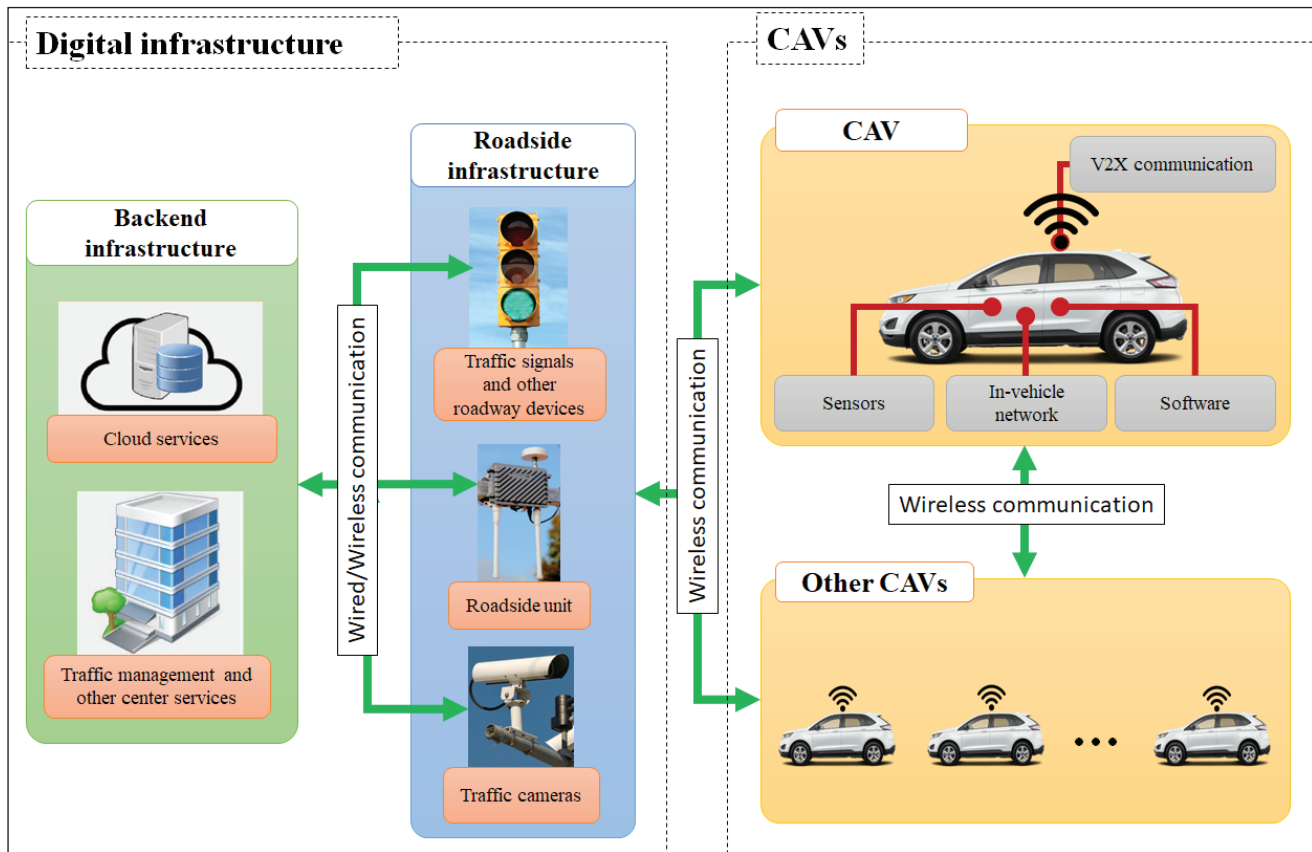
Digital infrastructure

CAVs

Backend infrastructure

Cloud services

Traffic management and other center services

Wired/Wireless communication

Roadside infrastructure

Traffic signals and other roadway devices

Roadside unit

Traffic cameras

Wireless communication

CAV

V2X communication

Sensors

In-vehicle network

Software

Wireless communication

Other CAVs

• • •